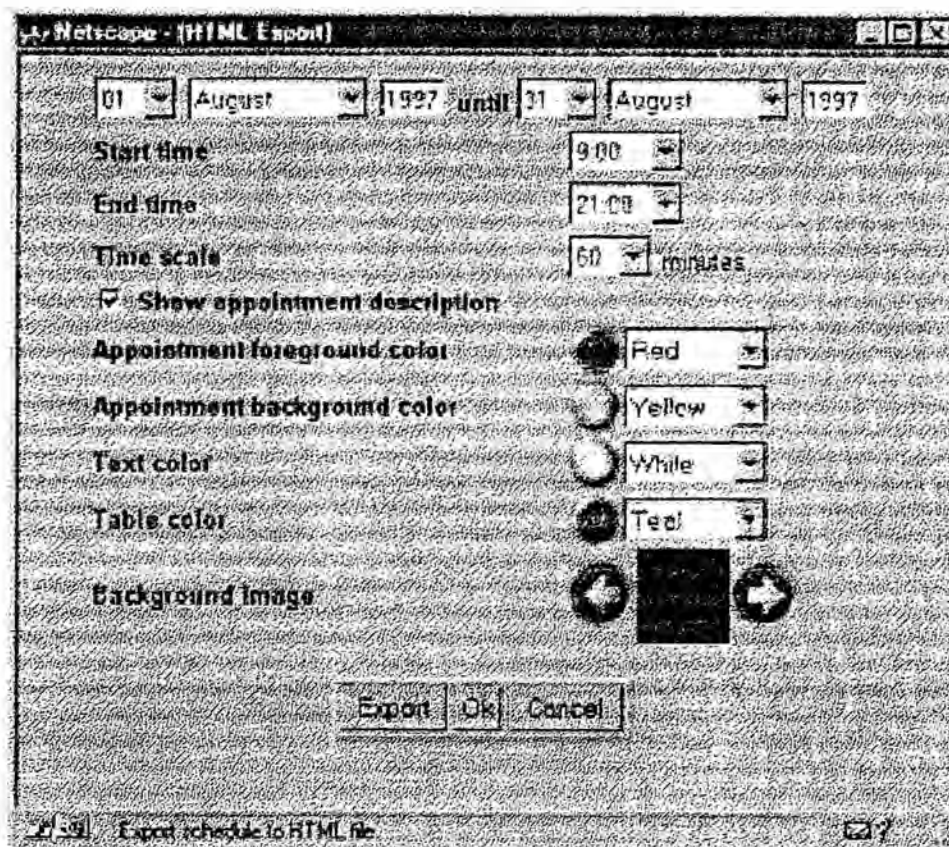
Netscape - [HTML Export] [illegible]

01 August 1997 until 31 August 1997

Start time 9:00

End time 21:00

Time scale 60 minutes

☑ Show appointment description

Appointment foreground color Red

Appointment background color Yellow

Text color White

Table color Teal

Background image

Export Ok Cancel

Export schedule to HTML file